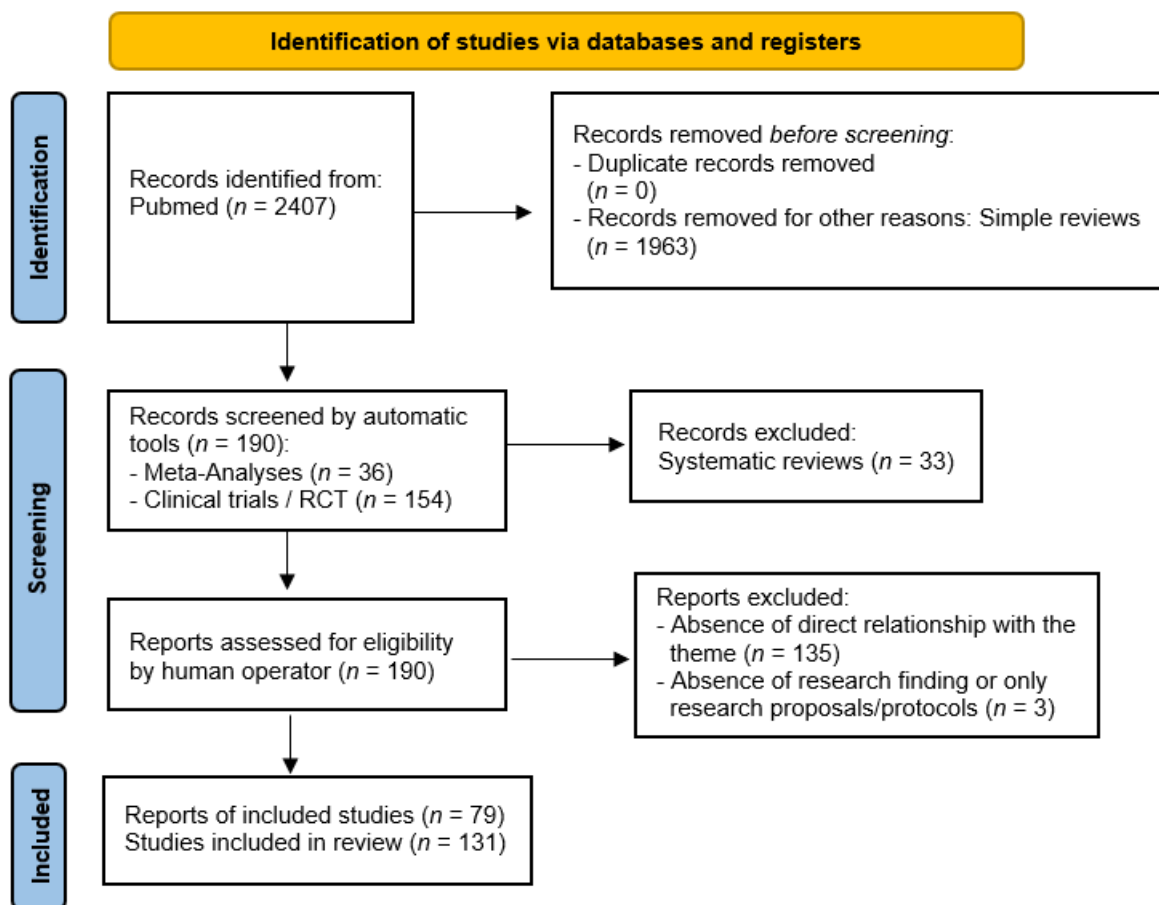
Identification of studies via databases and registers

Identification

Records identified from:
Pubmed ($n$ = 2407)

Records removed before screening:
- Duplicate records removed ($n$ = 0)
- Records removed for other reasons: Simple reviews ($n$ = 1963)

Screening

Records screened by automatic tools ($n$ = 190):
- Meta-Analyses ($n$ = 36)
- Clinical trials / RCT ($n$ = 154)

Records excluded:
Systematic reviews ($n$ = 33)

Reports assessed for eligibility by human operator ($n$ = 190)

Reports excluded:
- Absence of direct relationship with the theme ($n$ = 135)
- Absence of research finding or only research proposals/protocols ($n$ = 3)

Included

Reports of included studies ($n$ = 79)
Studies included in review ($n$ = 131)